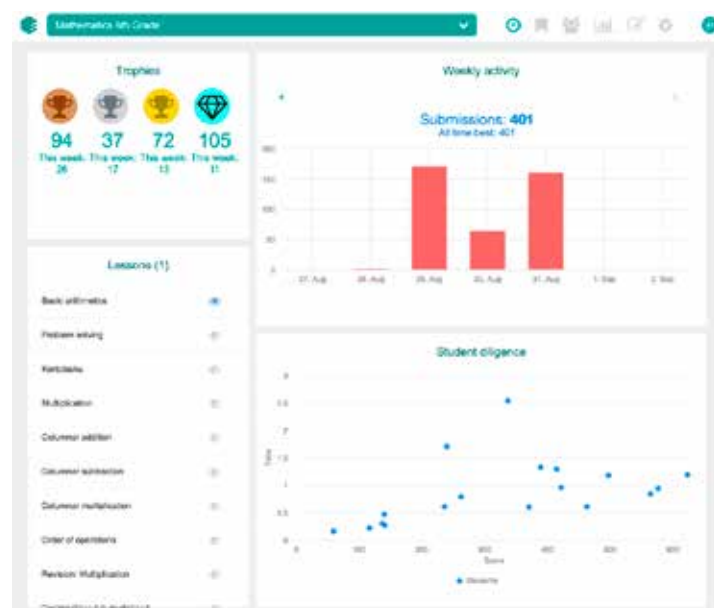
Mathematics 5th Grade

Trophies

94
This week: 26

37
This week: 17

72
This week: 13

105
This week: 31

Weekly activity

Submissions: 401
All time best: 401

200
150
100
50
0

27. Aug
28. Aug
29. Aug
30. Aug
31. Aug
1. Sep
2. Sep

Lessons (1)

Basic arithmetics
Problem solving
Kettlebells
Multiplication
Columnar addition
Columnar subtraction
Columnar multiplication
Order of operations
Revision: Multiplication
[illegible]

Student diligence

3
2.5
2
1.5
1
0.5
0

Time

0
100
200
300
400
500
600

Score

Students